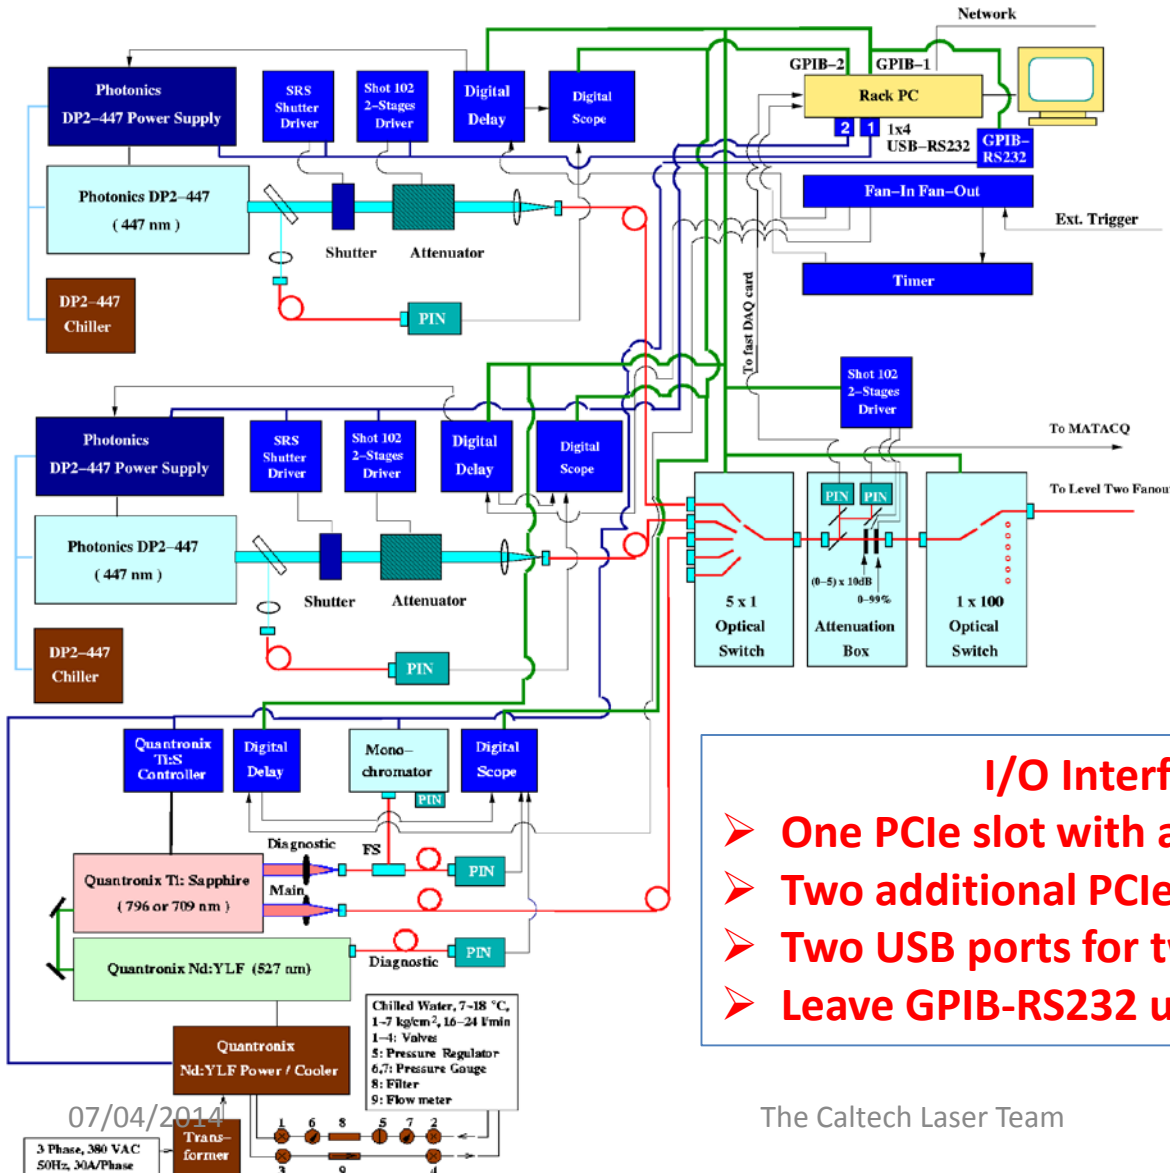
Network

GPIB–2 GPIB–1

Rack PC

2 1 1x4 USB–RS232 GPIB–RS232

Photonics DP2–447 Power Supply

SRS Shutter Driver

Shot 102 2–Stages Driver

Digital Delay

Digital Scope

Photonics DP2–447 ( 447 nm )

Shutter Attenuator

Fan–In Fan–Out

Ext. Trigger

Timer

DP2–447 Chiller

PIN

To fast DAQ card

Shot 102 2–Stages Driver

To MATACQ

Photonics DP2–447 Power Supply

SRS Shutter Driver

Shot 102 2–Stages Driver

Digital Delay

Digital Scope

To Level Two Fanou

Photonics DP2–447 ( 447 nm )

Shutter Attenuator

PIN PIN

(0–5) x 10dB

0–99%

5 x 1 Optical Switch

Attenuation Box

1 x 100 Optical Switch

DP2–447 Chiller

PIN

Quantronix Ti:S Controller

Digital Delay

Mono–chromator

PIN

Digital Scope

I/O Interf

➢ One PCIe slot with a

➢ Two additional PCIe

➢ Two USB ports for t

➢ Leave GPIB-RS232 u

Diagnostic

FS

PIN

Quantronix Ti: Sapphire ( 796 or 709 nm )

Main

Quantronix Nd:YLF (527 nm)

Diagnostic

PIN

Chilled Water, 7–18 °C, 1–7 kg/cm$^2$, 16–24 l/min
1–4: Valves
5: Pressure Regulator
6,7: Pressure Gauge
8: Filter
9: Flow meter

Quantronix Nd:YLF Power / Cooler

07/04/2014

The Caltech Laser Team

3 Phase, 380 VAC 50Hz, 30A/Phase

Trans–former

1 6 8 5 7 2

3 9 4